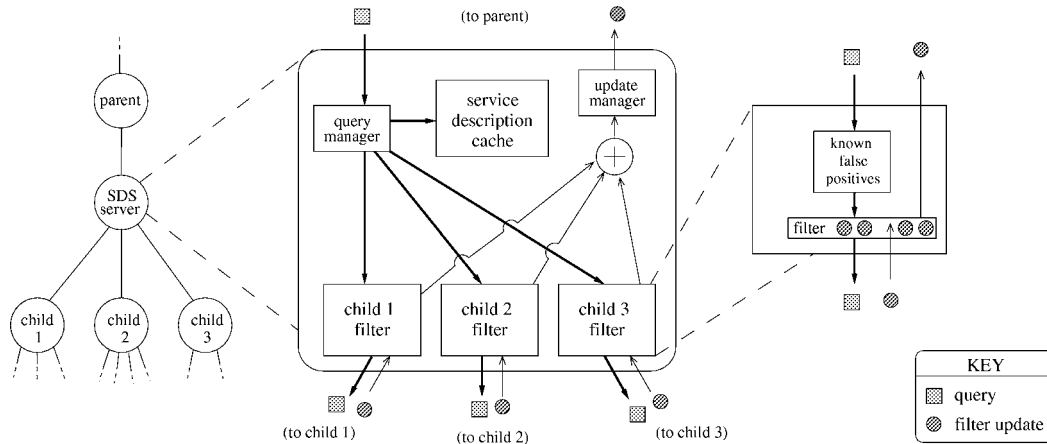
parent

SDS server

child 1

child 2

child 3

(to parent)

query manager

service description cache

update manager

$+$

child 1 filter

child 2 filter

child 3 filter

(to child 1)

(to child 2)

(to child 3)

known false positives

filter

KEY

query

filter update